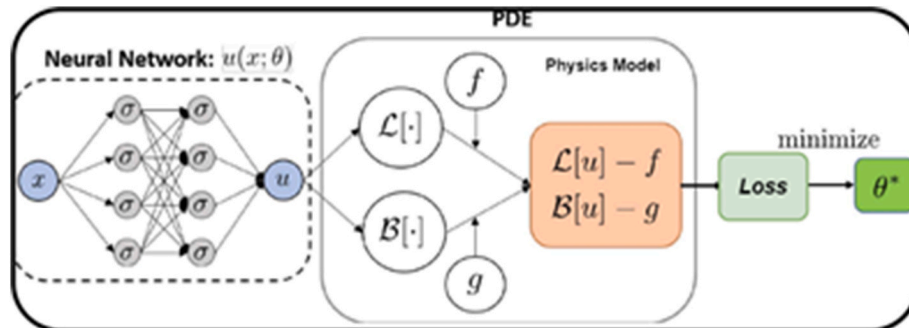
PDE

Neural Network: $u(x;\theta)$

$x$

$\sigma$

$\sigma$

$\sigma$

$\sigma$

$\sigma$

$\sigma$

$\sigma$

$\sigma$

$u$

Physics Model

$f$

$\mathcal{L}[\cdot]$

$\mathcal{B}[\cdot]$

$g$

$\mathcal{L}[u] - f$

$\mathcal{B}[u] - g$

minimize

Loss

$\theta^*$